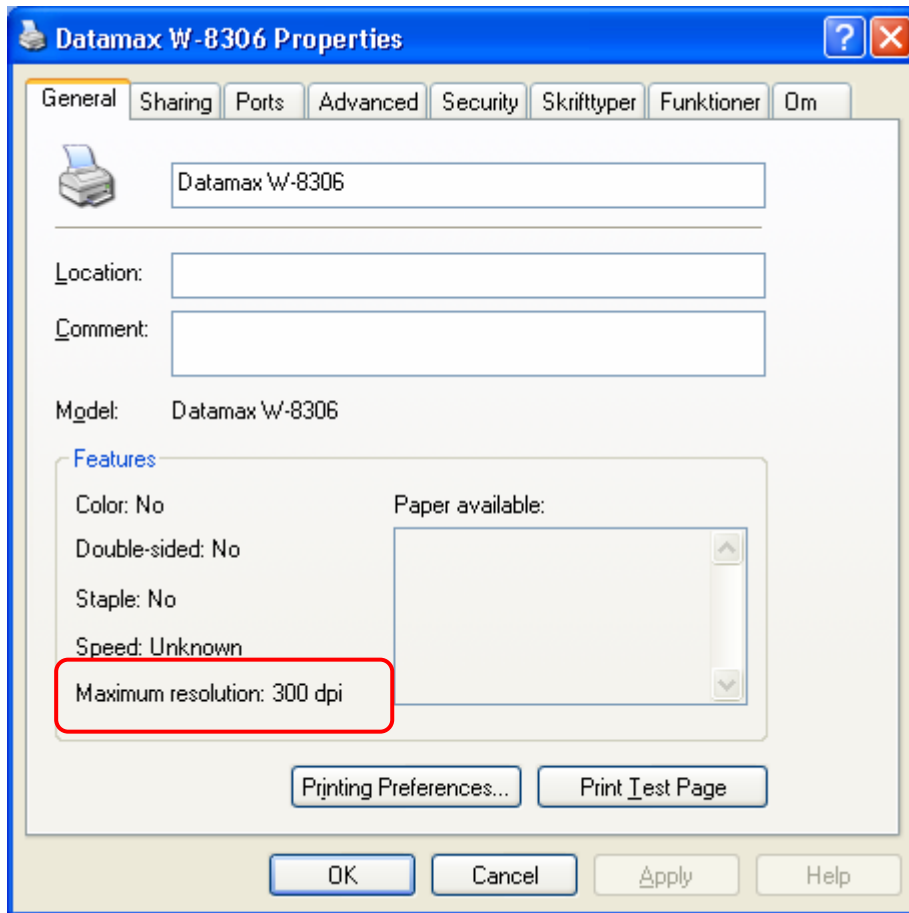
Datamax W-8306 Properties

General | Sharing | Ports | Advanced | Security | Skrifttyper | Funktioner | Om

Datamax W-8306

Location:

Comment:

Model: Datamax W-8306

Features

Color: No

Double-sided: No

Staple: No

Speed: Unknown

Maximum resolution: 300 dpi

Paper available:

Printing Preferences...

Print Test Page

OK

Cancel

Apply

Help